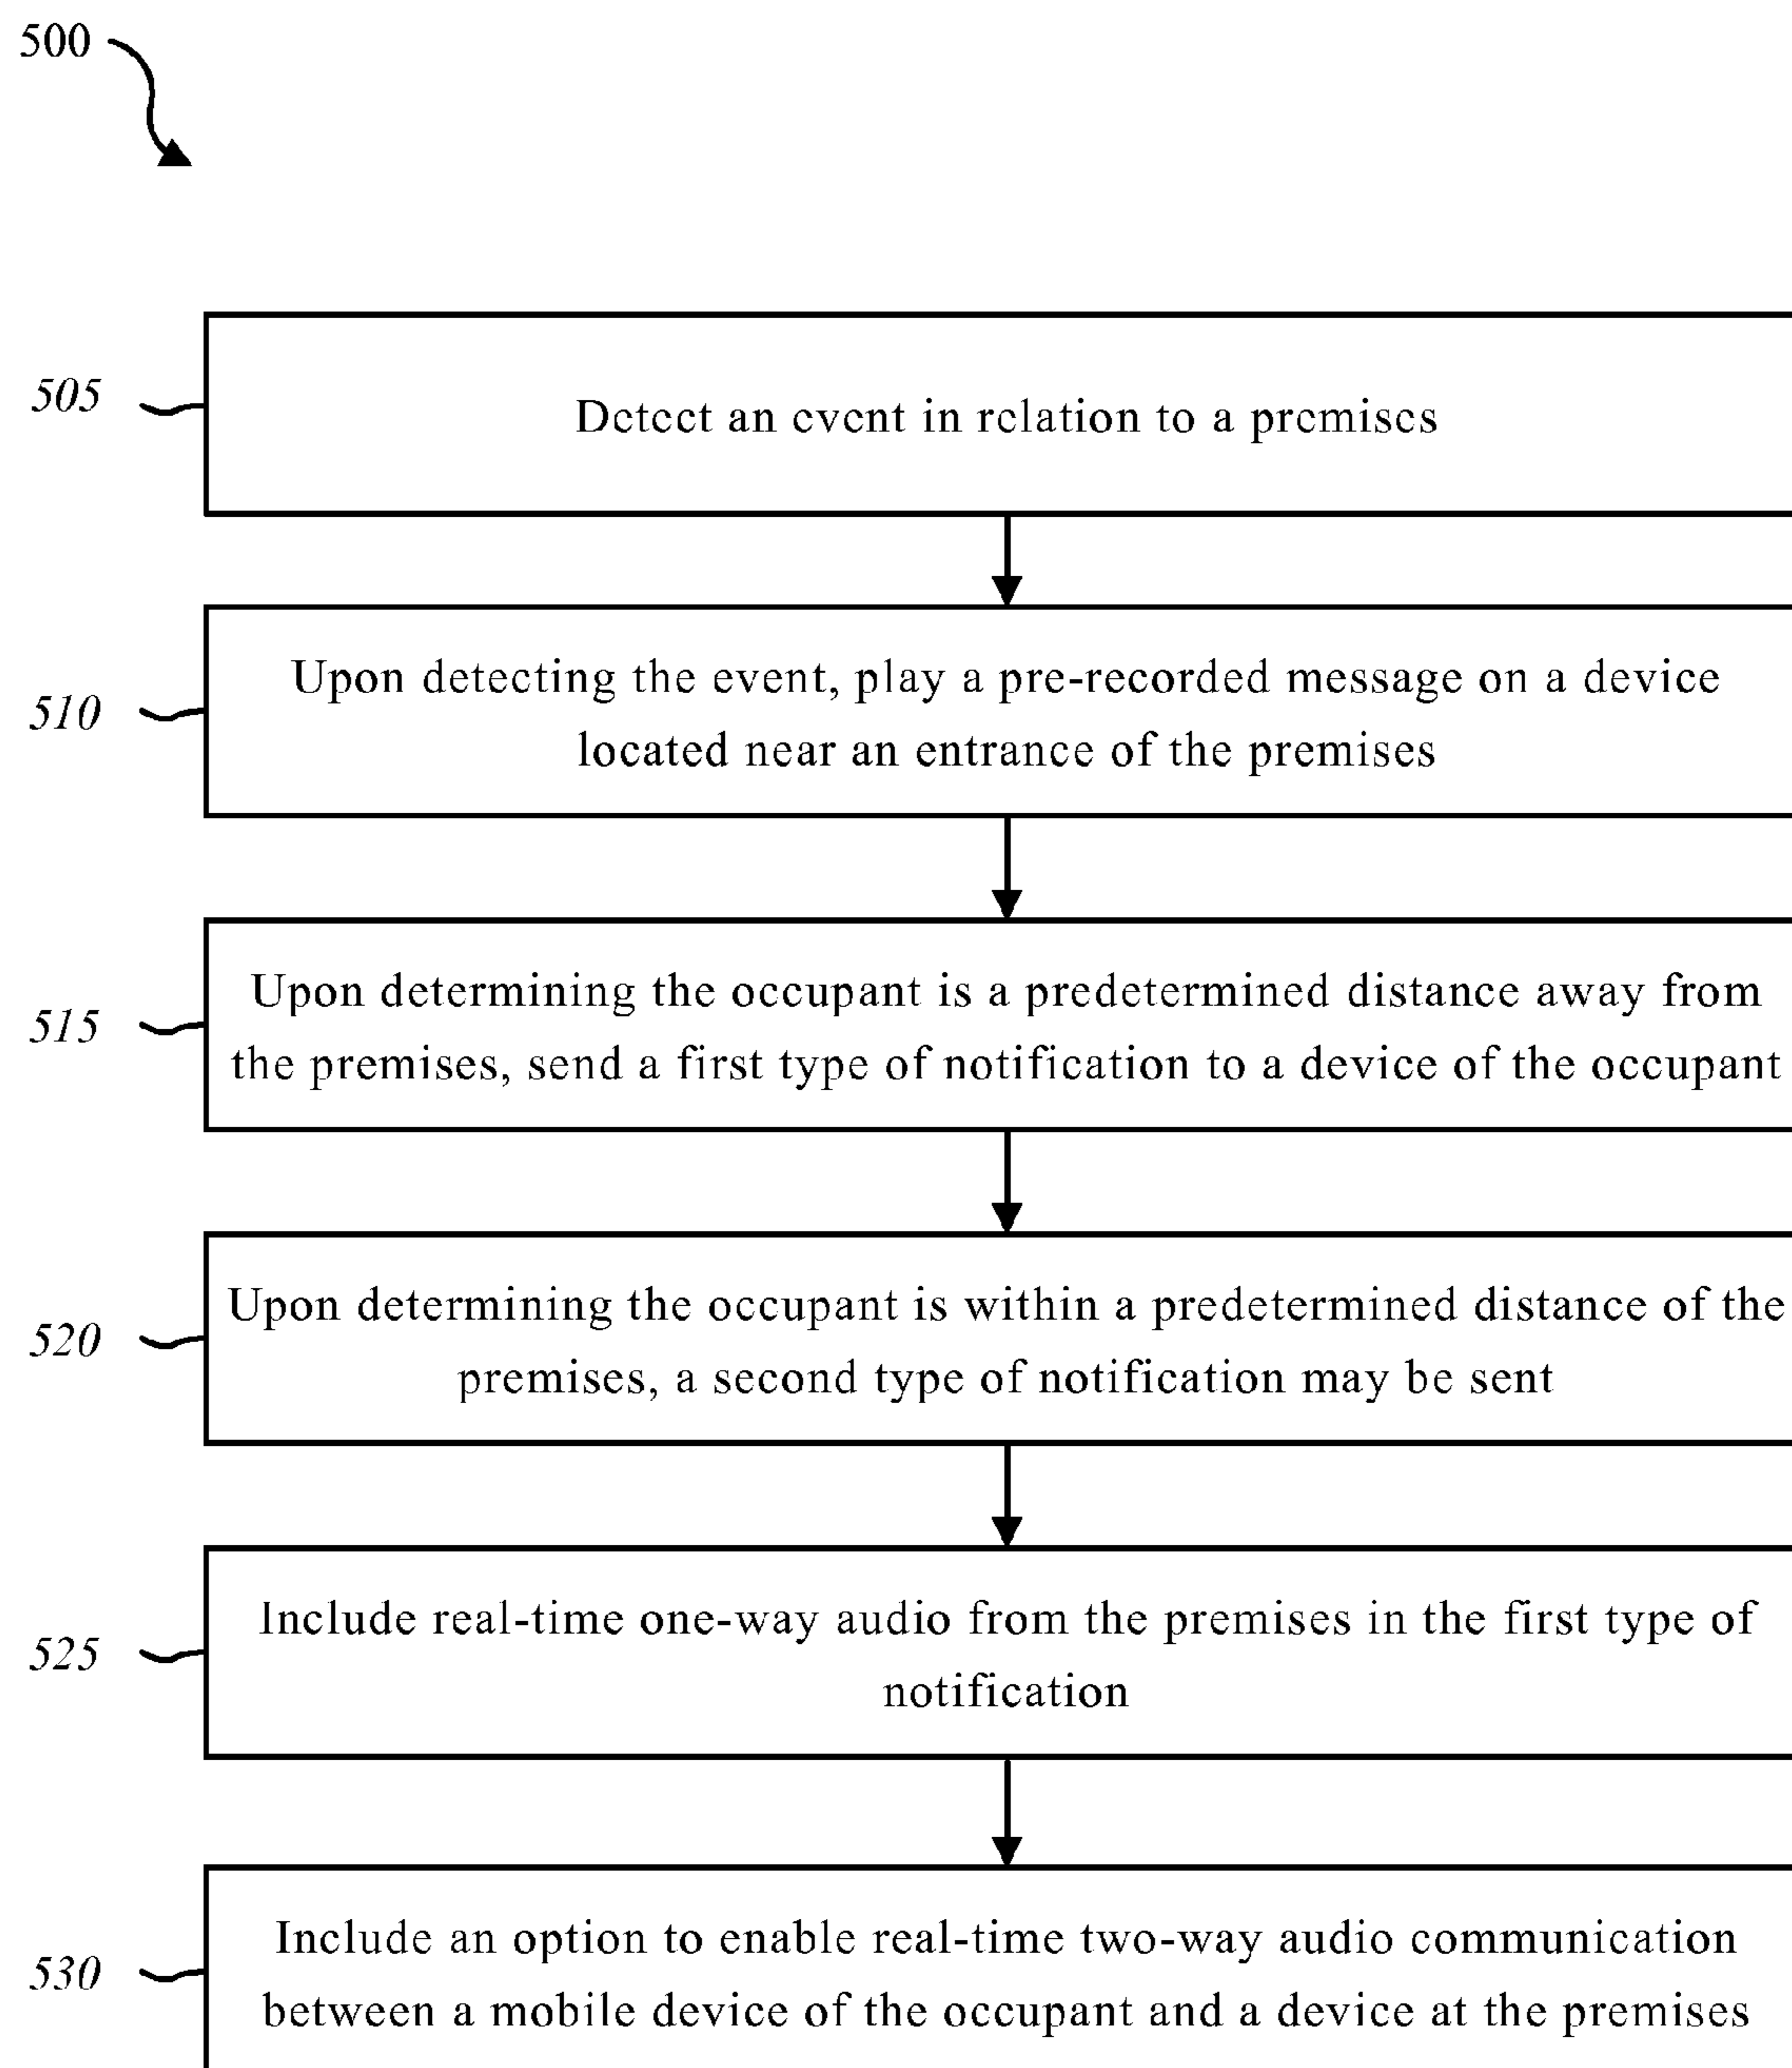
500

505

Detect an event in relation to a premises

510

Upon detecting the event, play a pre-recorded message on a device located near an entrance of the premises

515

Upon determining the occupant is a predetermined distance away from the premises, send a first type of notification to a device of the occupant

520

Upon determining the occupant is within a predetermined distance of the premises, a second type of notification may be sent

525

Include real-time one-way audio from the premises in the first type of notification

530

Include an option to enable real-time two-way audio communication between a mobile device of the occupant and a device at the premises